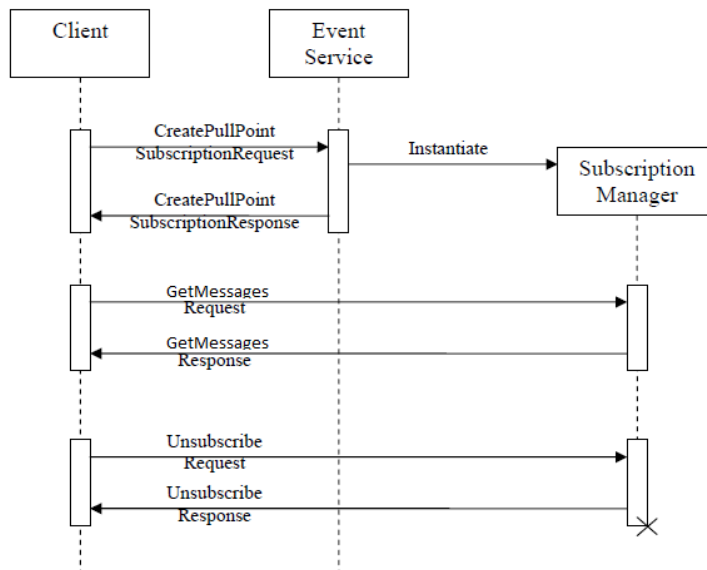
Client

Event Service

CreatePullPoint SubscriptionRequest

Instantiate

Subscription Manager

CreatePullPoint SubscriptionResponse

GetMessages Request

GetMessages Response

Unsubscribe Request

Unsubscribe Response